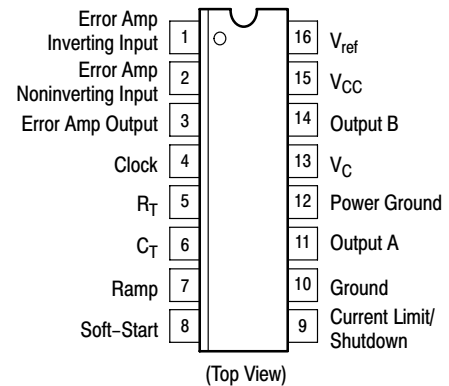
Error Amp Inverting Input 1
Error Amp Noninverting Input 2
Error Amp Output 3
Clock 4
$R_T$ 5
$C_T$ 6
Ramp 7
Soft−Start 8

16 $V_{ref}$
15 $V_{CC}$
14 Output B
13 $V_C$
12 Power Ground
11 Output A
10 Ground
9 Current Limit/ Shutdown

(Top View)